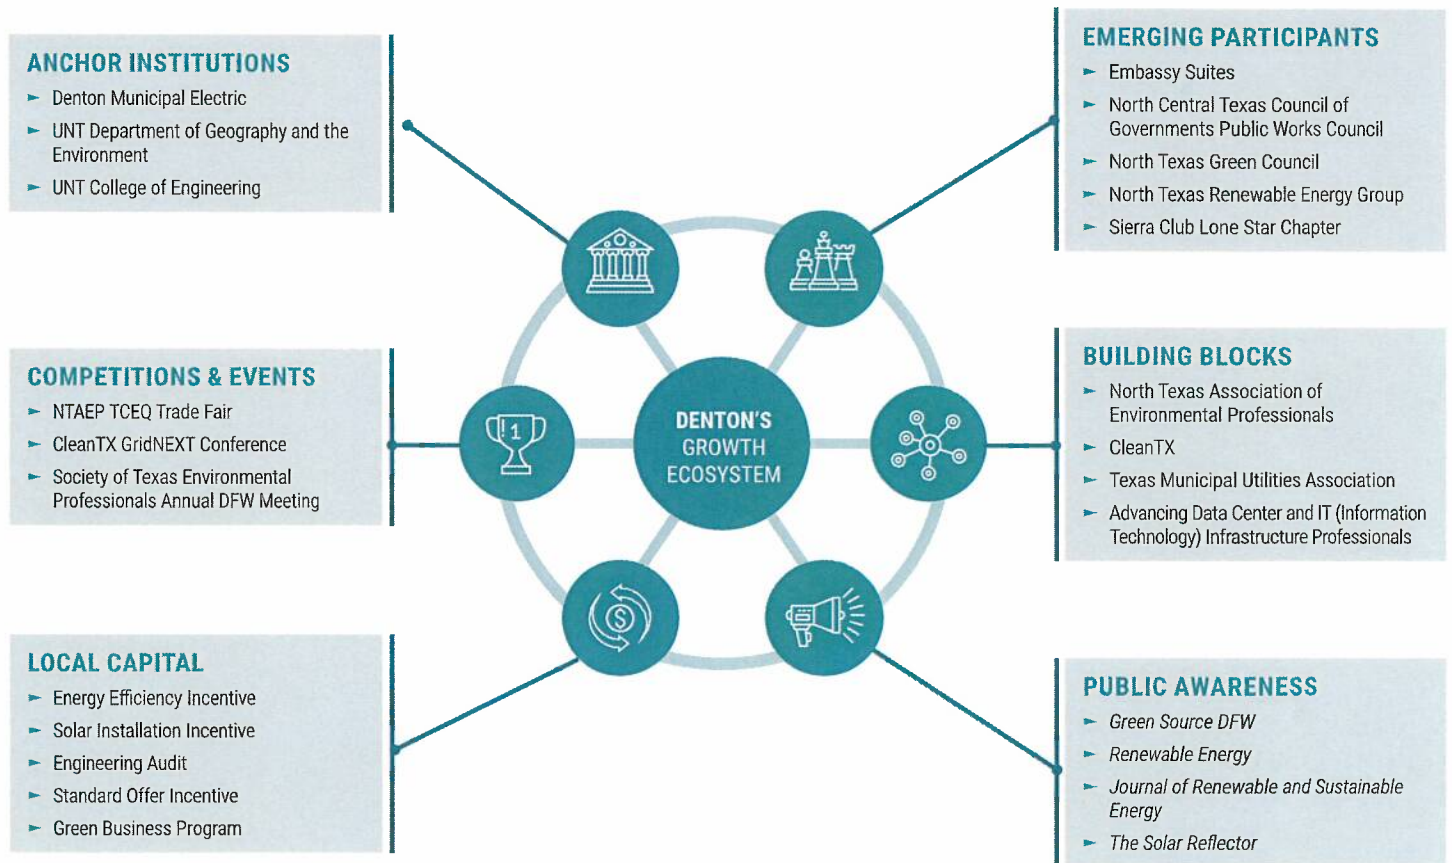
ANCHOR INSTITUTIONS
- Denton Municipal Electric
- UNT Department of Geography and the Environment
- UNT College of Engineering

EMERGING PARTICIPANTS
- Embassy Suites
- North Central Texas Council of Governments Public Works Council
- North Texas Green Council
- North Texas Renewable Energy Group
- Sierra Club Lone Star Chapter

COMPETITIONS & EVENTS
- NTAEP TCEQ Trade Fair
- CleanTX GridNEXT Conference
- Society of Texas Environmental Professionals Annual DFW Meeting

DENTON'S GROWTH ECOSYSTEM

1

BUILDING BLOCKS
- North Texas Association of Environmental Professionals
- CleanTX
- Texas Municipal Utilities Association
- Advancing Data Center and IT (Information Technology) Infrastructure Professionals

LOCAL CAPITAL
- Energy Efficiency Incentive
- Solar Installation Incentive
- Engineering Audit
- Standard Offer Incentive
- Green Business Program

PUBLIC AWARENESS
- Green Source DFW
- Renewable Energy
- Journal of Renewable and Sustainable Energy
- The Solar Reflector